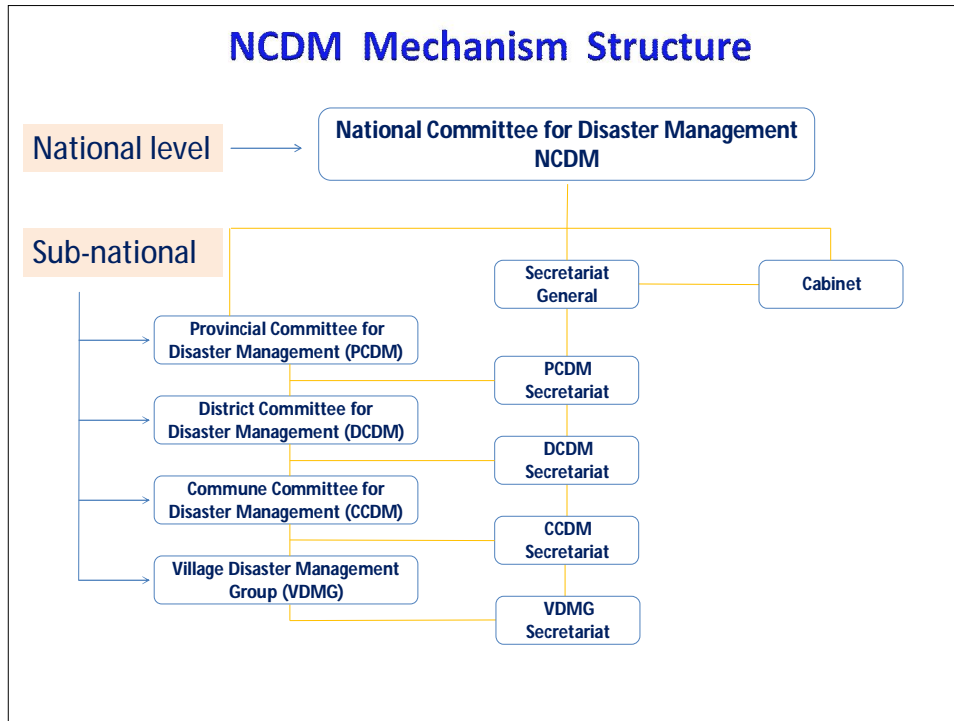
NCDM Mechanism Structure

National level

National Committee for Disaster Management NCDM

Sub-national

Secretariat General

Cabinet

Provincial Committee for Disaster Management (PCDM)

PCDM Secretariat

District Committee for Disaster Management (DCDM)

DCDM Secretariat

Commune Committee for Disaster Management (CCDM)

CCDM Secretariat

Village Disaster Management Group (VDMG)

VDMG Secretariat